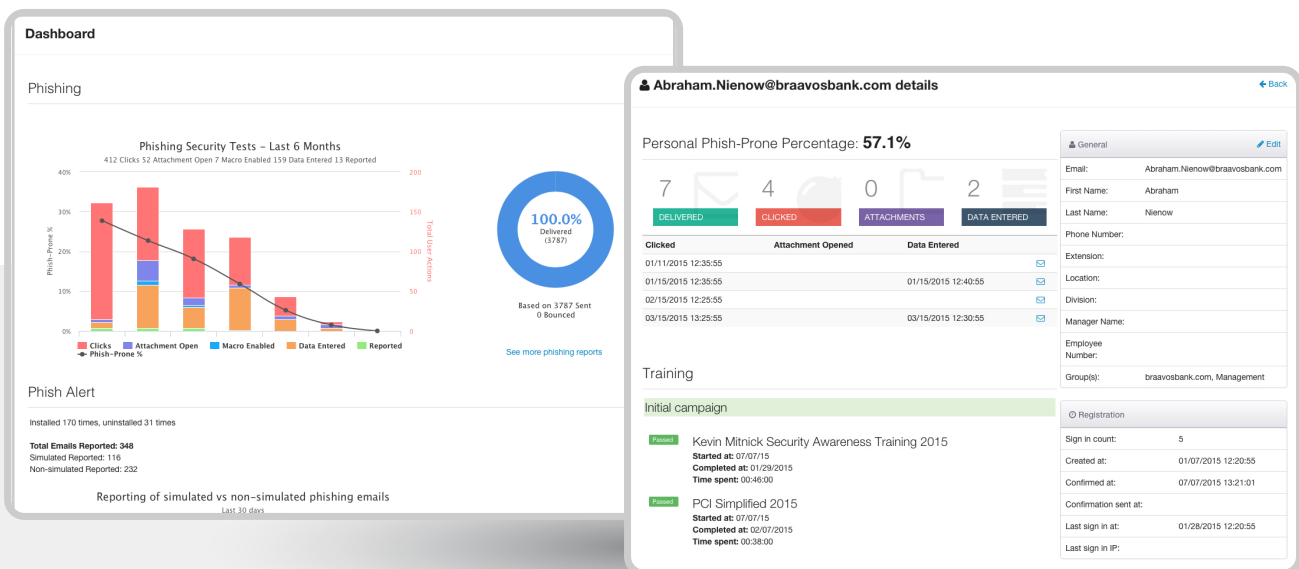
Dashboard

Phishing

Phishing Security Tests - Last 6 Months
412 Clicks 52 Attachment Open 7 Macro Enabled 159 Data Entered 13 Reported

40%
30%
20%
10%
0%
Phish-Prone %

200
150
100
50
0
Total User Actions

Clicks
Attachment Open
Macro Enabled
Data Entered
Reported
Phish-Prone %

100.0%
Delivered
(3787)

Based on 3787 Sent
0 Bounced

See more phishing reports

Phish Alert

Installed 170 times, uninstalled 31 times

Total Emails Reported: 348
Simulated Reported: 116
Non-simulated Reported: 232

Reporting of simulated vs non-simulated phishing emails
Last 30 days

Abraham.Nienow@braavosbank.com details

← Back

Personal Phish-Prone Percentage: 57.1%

7
DELIVERED
4
CLICKED
0
ATTACHMENTS
2
DATA ENTERED

| Clicked | Attachment Opened | Data Entered |
|---|---|---|
| 01/11/2015 12:35:55 | | |
| 01/15/2015 12:35:55 | | 01/15/2015 12:40:55 |
| 02/15/2015 12:25:55 | | |
| 03/15/2015 13:25:55 | | 03/15/2015 12:30:55 |

Training

Initial campaign

Passed
Kevin Mitnick Security Awareness Training 2015
Started at: 07/07/15
Completed at: 01/29/2015
Time spent: 00:46:00

Passed
PCI Simplified 2015
Started at: 07/07/15
Completed at: 02/07/2015
Time spent: 00:38:00

General
Edit

| | |
|---|---|
| Email: | Abraham.Nienow@braavosbank.com |
| First Name: | Abraham |
| Last Name: | Nienow |
| Phone Number: | |
| Extension: | |
| Location: | |
| Division: | |
| Manager Name: | |
| Employee Number: | |
| Group(s): | braavosbank.com, Management |

Registration

| | |
|---|---|
| Sign in count: | 5 |
| Created at: | 01/07/2015 12:20:55 |
| Confirmed at: | 07/07/2015 13:21:01 |
| Confirmation sent at: | |
| Last sign in at: | 01/28/2015 12:20:55 |
| Last sign in IP: | |